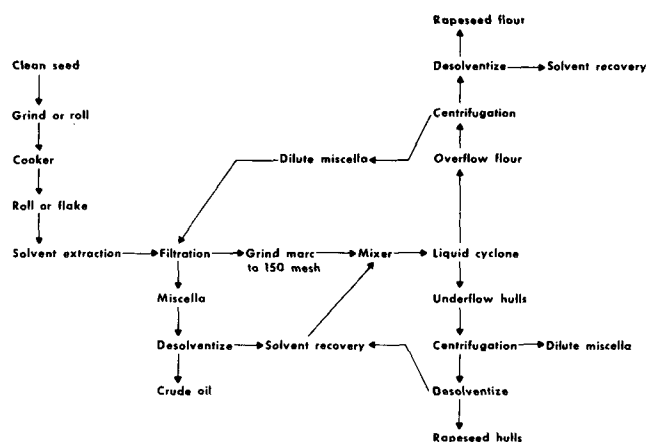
Rapeseed flour

Desolventize → Solvent recovery

Centrifugation

Clean seed

Grind or roll

Cooker

Roll or flake

Solvent extraction → Filtration → Grind marc to 150 mesh → Mixer → Liquid cyclone

Dilute miscella

Overflow flour

Miscella

Desolventize → Solvent recovery

Crude oil

Underflow hulls

Centrifugation → Dilute miscella

Desolventize

Rapeseed hulls